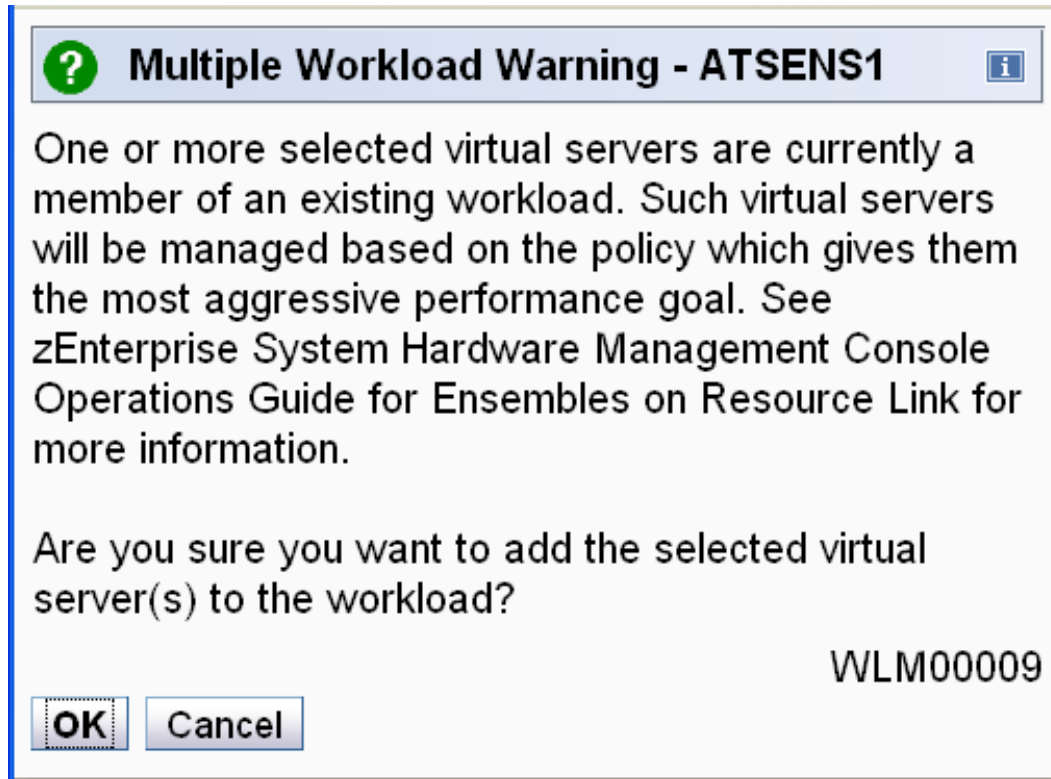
Multiple Workload Warning - ATSENS1

One or more selected virtual servers are currently a member of an existing workload. Such virtual servers will be managed based on the policy which gives them the most aggressive performance goal. See zEnterprise System Hardware Management Console Operations Guide for Ensembles on Resource Link for more information.

Are you sure you want to add the selected virtual server(s) to the workload?

WLM00009

OK Cancel